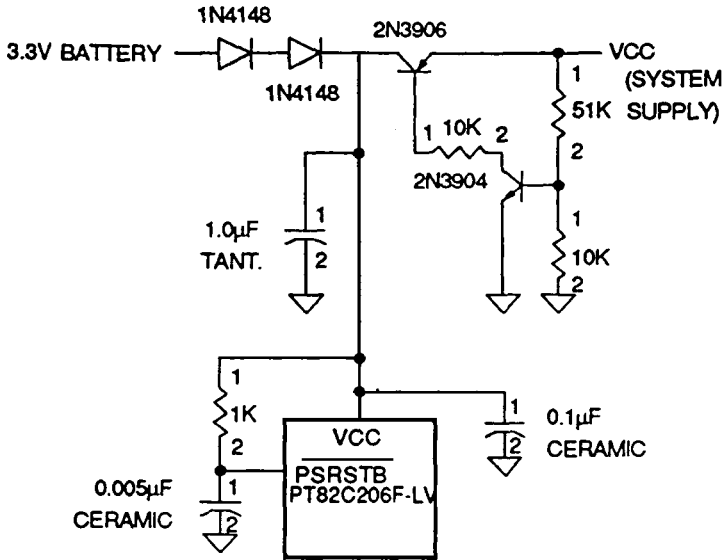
1N4148

3.3V BATTERY

1N4148

2N3906

VCC (SYSTEM SUPPLY)

1

51K

2

1 10K 2

2N3904

1

10K

2

1

1.0μF TANT.

2

1

1K

2

VCC

$\overline{\text{PSRSTB}}$

PT82C206F-LV

1

2

0.1μF CERAMIC

1

2

0.005μF CERAMIC